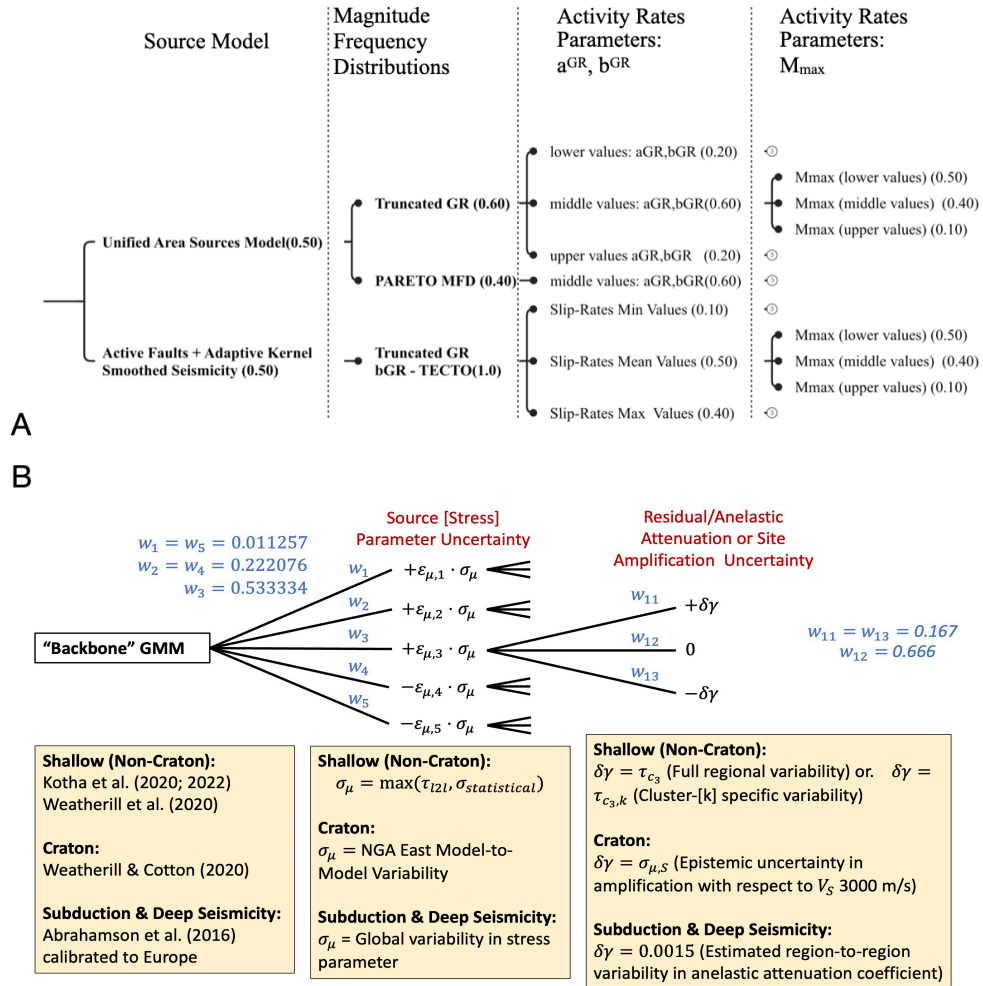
Source Model

Magnitude Frequency Distributions

Activity Rates Parameters: $a^{GR}$, $b^{GR}$

Activity Rates Parameters: $M_{max}$

Unified Area Sources Model(0.50)

Truncated GR (0.60)

lower values: aGR,bGR (0.20)

middle values: aGR,bGR(0.60)

Mmax (lower values) (0.50)

Mmax (middle values) (0.40)

Mmax (upper values) (0.10)

upper values aGR,bGR (0.20)

PARETO MFD (0.40)

middle values: aGR,bGR(0.60)

Active Faults + Adaptive Kernel Smoothed Seismicity (0.50)

Truncated GR bGR - TECTO(1.0)

Slip-Rates Min Values (0.10)

Slip-Rates Mean Values (0.50)

Slip-Rates Max Values (0.40)

Mmax (lower values) (0.50)

Mmax (middle values) (0.40)

Mmax (upper values) (0.10)

A

B

$w_1 = w_5 = 0.011257$
$w_2 = w_4 = 0.222076$
$w_3 = 0.533334$

Source [Stress] Parameter Uncertainty

Residual/Anelastic Attenuation or Site Amplification Uncertainty

"Backbone" GMM

$w_1$ $+\varepsilon_{\mu,1} \cdot \sigma_\mu$
$w_2$ $+\varepsilon_{\mu,2} \cdot \sigma_\mu$
$w_3$ $+\varepsilon_{\mu,3} \cdot \sigma_\mu$
$w_4$ $-\varepsilon_{\mu,4} \cdot \sigma_\mu$
$w_5$ $-\varepsilon_{\mu,5} \cdot \sigma_\mu$

$w_{11}$ $+\delta\gamma$
$w_{12}$ $0$
$w_{13}$ $-\delta\gamma$

$w_{11} = w_{13} = 0.167$
$w_{12} = 0.666$

Shallow (Non-Craton):
Kotha et al. (2020; 2022)
Weatherill et al. (2020)

Craton:
Weatherill & Cotton (2020)

Subduction & Deep Seismicity:
Abrahamson et al. (2016) calibrated to Europe

Shallow (Non-Craton):
$\sigma_\mu = \max(\tau_{l2l}, \sigma_{statistical})$

Craton:
$\sigma_\mu$ = NGA East Model-to-Model Variability

Subduction & Deep Seismicity:
$\sigma_\mu$ = Global variability in stress parameter

Shallow (Non-Craton):
$\delta\gamma = \tau_{c_3}$ (Full regional variability) or. $\delta\gamma = \tau_{c_3,k}$ (Cluster-[k] specific variability)

Craton:
$\delta\gamma = \sigma_{\mu,S}$ (Epistemic uncertainty in amplification with respect to $V_S$ 3000 m/s)

Subduction & Deep Seismicity:
$\delta\gamma = 0.0015$ (Estimated region-to-region variability in anelastic attenuation coefficient)